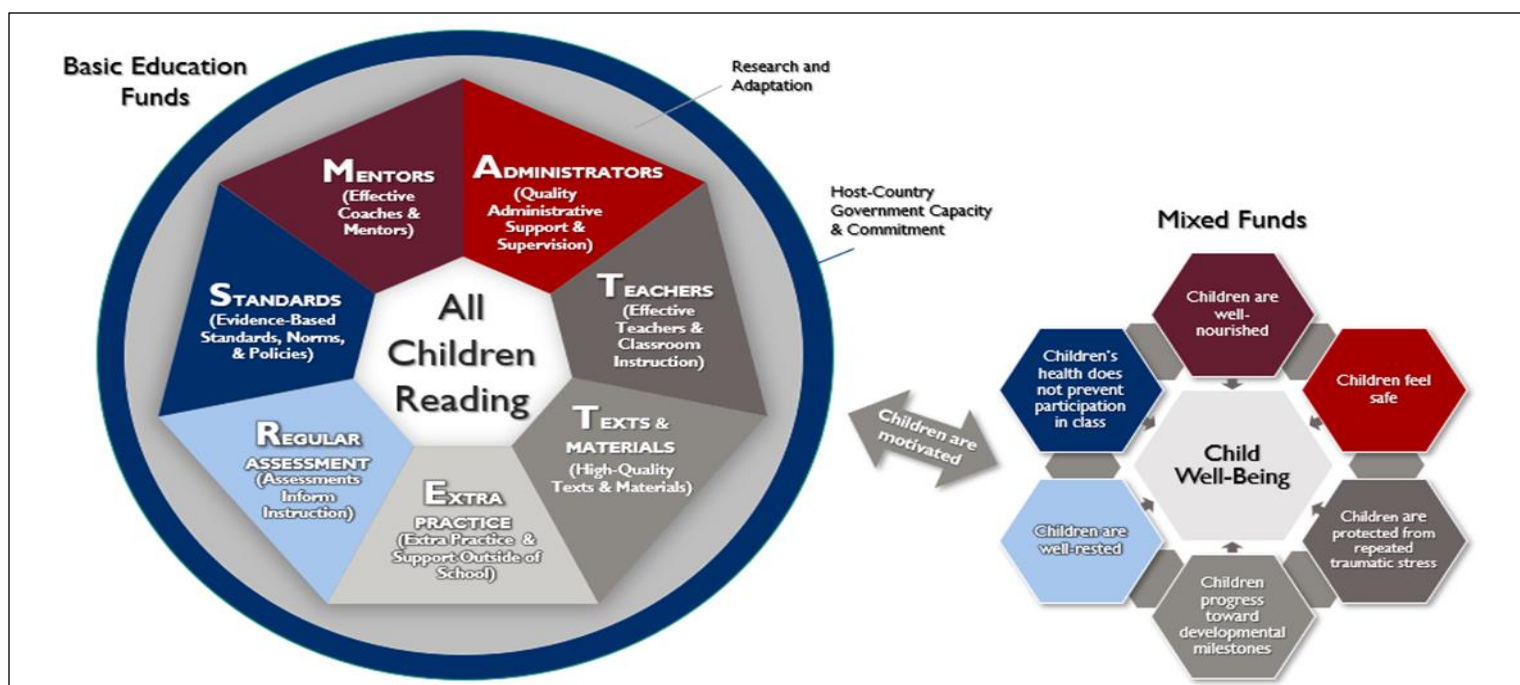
Basic Education Funds

Research and Adaptation

Host-Country Government Capacity & Commitment

MENTORS (Effective Coaches & Mentors)

ADMINISTRATORS (Quality Administrative Support & Supervision)

TEACHERS (Effective Teachers & Classroom Instruction)

TEXTS & MATERIALS (High-Quality Texts & Materials)

EXTRA PRACTICE (Extra Practice & Support Outside of School)

REGULAR ASSESSMENT (Assessments Inform Instruction)

STANDARDS (Evidence-Based Standards, Norms, & Policies)

All Children Reading

Children are motivated

Mixed Funds

Children are well-nourished

Children feel safe

Children are protected from repeated traumatic stress

Children progress toward developmental milestones

Children are well-rested

Children's health does not prevent participation in class

Child Well-Being